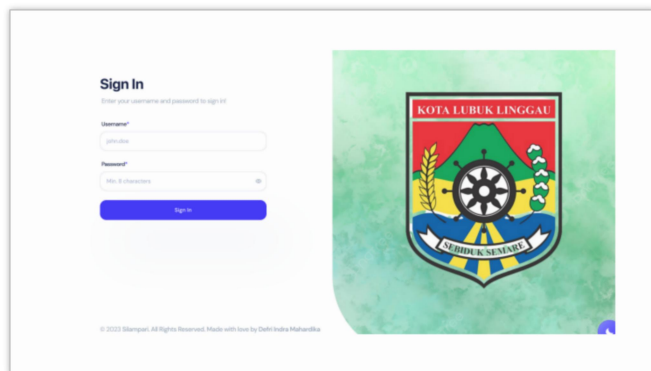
Sign In

Enter your username and password to sign in!

Username*

john.doe

Password*

Min. 8 characters

Sign In

© 2023 Silampari. All Rights Reserved. Made with love by DeNi Indra Mahardika

KOTA LUBUK LINGGAU

SEBIDUK SEMARE